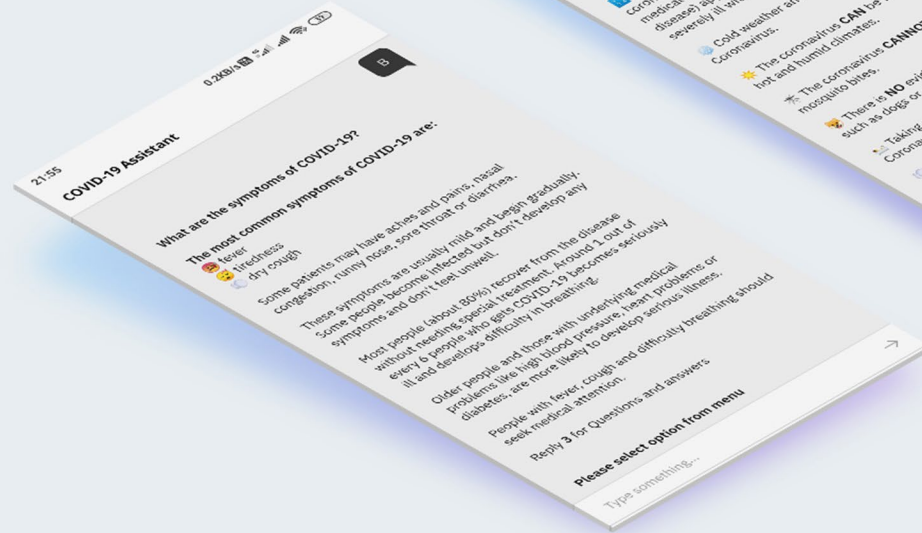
21:55

0.2KB/s

COVID-19 Assistant

B

What are the symptoms of COVID-19?

The most common symptoms of COVID-19 are:
🤒 fever
😩 tiredness
💨 dry cough

Some patients may have aches and pains, nasal congestion, runny nose, sore throat or diarrhea.

These symptoms are usually mild and begin gradually. Some people become infected but don't develop any symptoms and don't feel unwell.

Most people (about 80%) recover from the disease without needing special treatment. Around 1 out of every 6 people who gets COVID-19 becomes seriously ill and develops difficulty in breathing.

Older people and those with underlying medical problems like high blood pressure, heart problems or diabetes, are more likely to develop serious illness.

People with fever, cough and difficulty breathing should seek medical attention.

Reply 3 for Questions and answers

Please select option from menu

Type something...

Coro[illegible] medica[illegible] disease) a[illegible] severely ill wi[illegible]

❄️ Cold weather a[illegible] Coronavirus.

☀️ The coronavirus CAN be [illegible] hot and humid climates.

🦟 The coronavirus CANNO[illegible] mosquito bites.

🐶 There is NO evi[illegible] such as dogs or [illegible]

🛁 Takin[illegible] Corona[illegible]